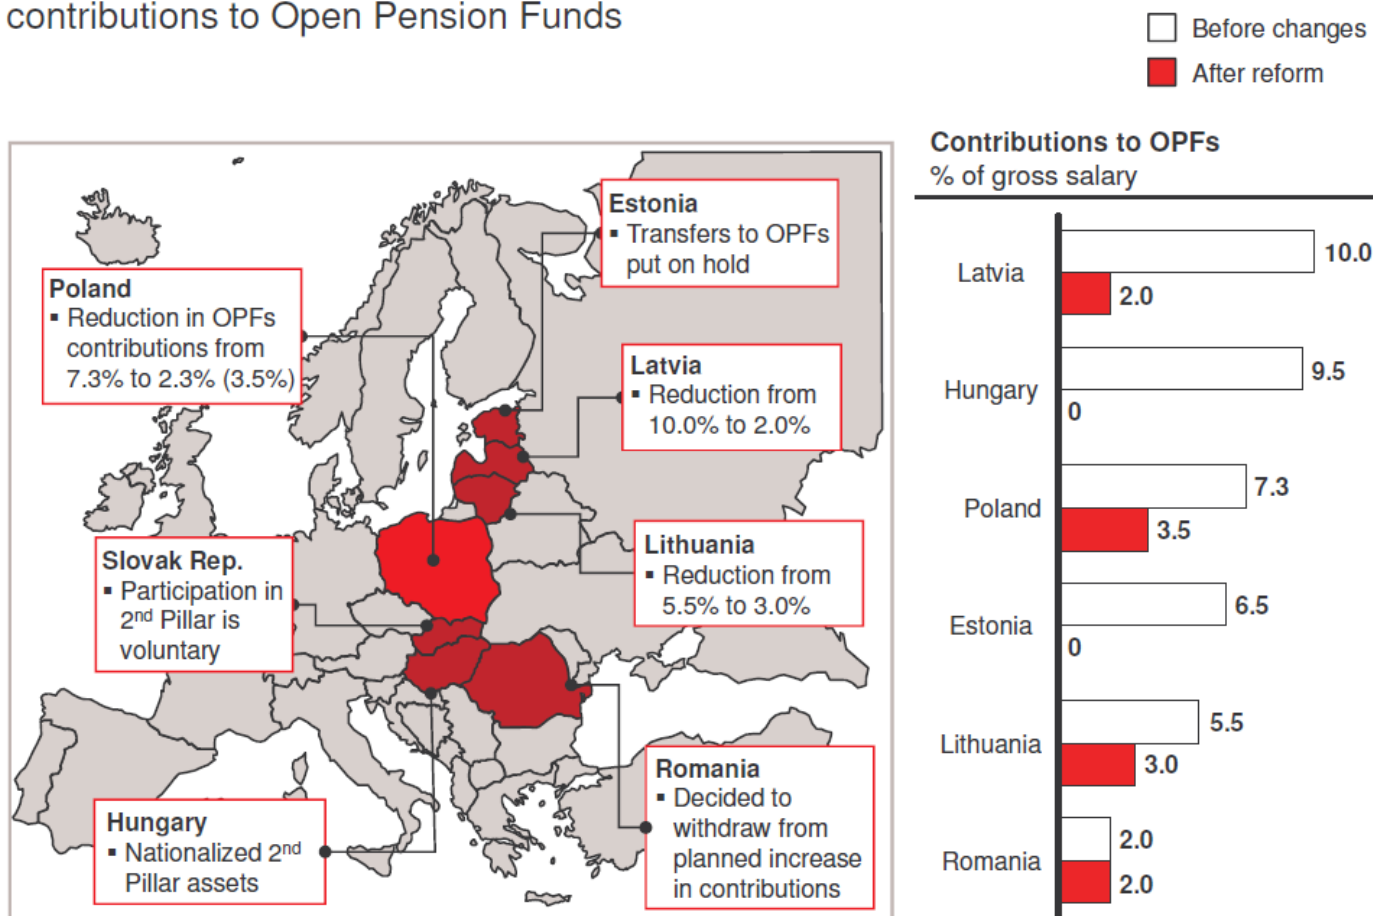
contributions to Open Pension Funds

Before changes
After reform

Poland
▪ Reduction in OPFs contributions from 7.3% to 2.3% (3.5%)

Estonia
▪ Transfers to OPFs put on hold

Latvia
▪ Reduction from 10.0% to 2.0%

Lithuania
▪ Reduction from 5.5% to 3.0%

Slovak Rep.
▪ Participation in 2$^{nd}$ Pillar is voluntary

Hungary
▪ Nationalized 2$^{nd}$ Pillar assets

Romania
▪ Decided to withdraw from planned increase in contributions

Contributions to OPFs
% of gross salary

| | Before changes | After reform |
|---|---|---|
| Latvia | 10.0 | 2.0 |
| Hungary | 9.5 | 0 |
| Poland | 7.3 | 3.5 |
| Estonia | 6.5 | 0 |
| Lithuania | 5.5 | 3.0 |
| Romania | 2.0 | 2.0 |